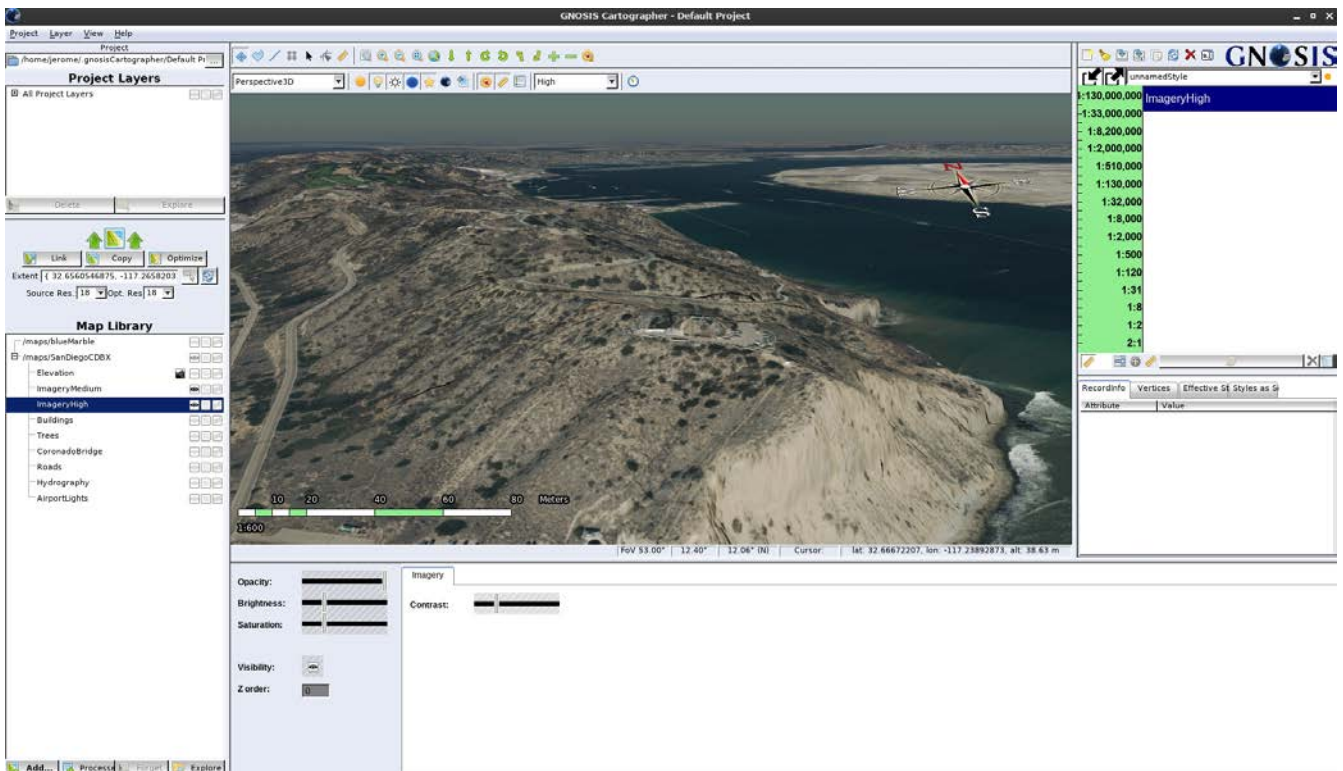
GNOSIS Cartographer - Default Project

Project Layer View Help

Project
/home/jerome/.gnosisCartographer/Default Pr

Project Layers
All Project Layers

Delete
Explore

Link
Copy
Optimize
Extent { 32.6560546875, -117.2658203
Source Res. 18 Opt. Res 18

Map Library
/maps/blueMarble
/maps/SanDiegoCDBX
Elevation
ImageryMedium
ImageryHigh
Buildings
Trees
CoronadoBridge
Roads
Hydrography
AirportLights

Add...
Process
Forget
Explore

Perspective3D
High

10 20 40 60 80 Meters
1:600

FoV 53.00° | 12.40° | 12.06° (N) | Cursor | lat: 32.66672207, lon: -117.23892873, alt: 38.63 m

Opacity:
Brightness:
Saturation:
Visibility:
Z order:
0

Imagery
Contrast:

GNOSIS
unnamedStyle
1:130,000,000
1:33,000,000
1:8,200,000
1:2,000,000
1:510,000
1:130,000
1:32,000
1:8,000
1:2,000
1:500
1:120
1:31
1:8
1:2
2:1
ImageryHigh

RecordInfo
Vertices
Effective St
Styles as S
Attribute
Value